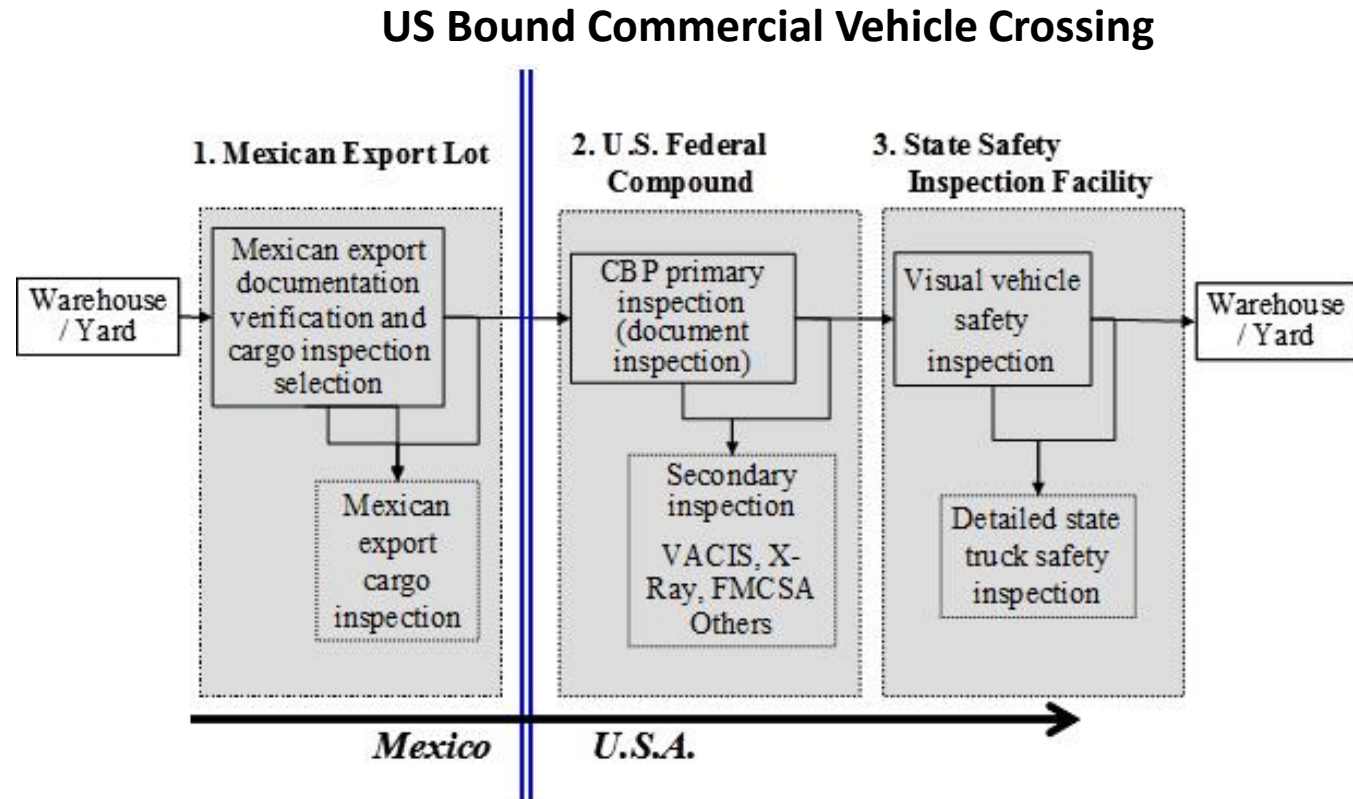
US Bound Commercial Vehicle Crossing

1. Mexican Export Lot

2. U.S. Federal Compound

3. State Safety Inspection Facility

Warehouse / Yard

Mexican export documentation verification and cargo inspection selection

Mexican export cargo inspection

CBP primary inspection (document inspection)

Secondary inspection

VACIS, X-Ray, FMCSA Others

Visual vehicle safety inspection

Detailed state truck safety inspection

Warehouse / Yard

Mexico

U.S.A.